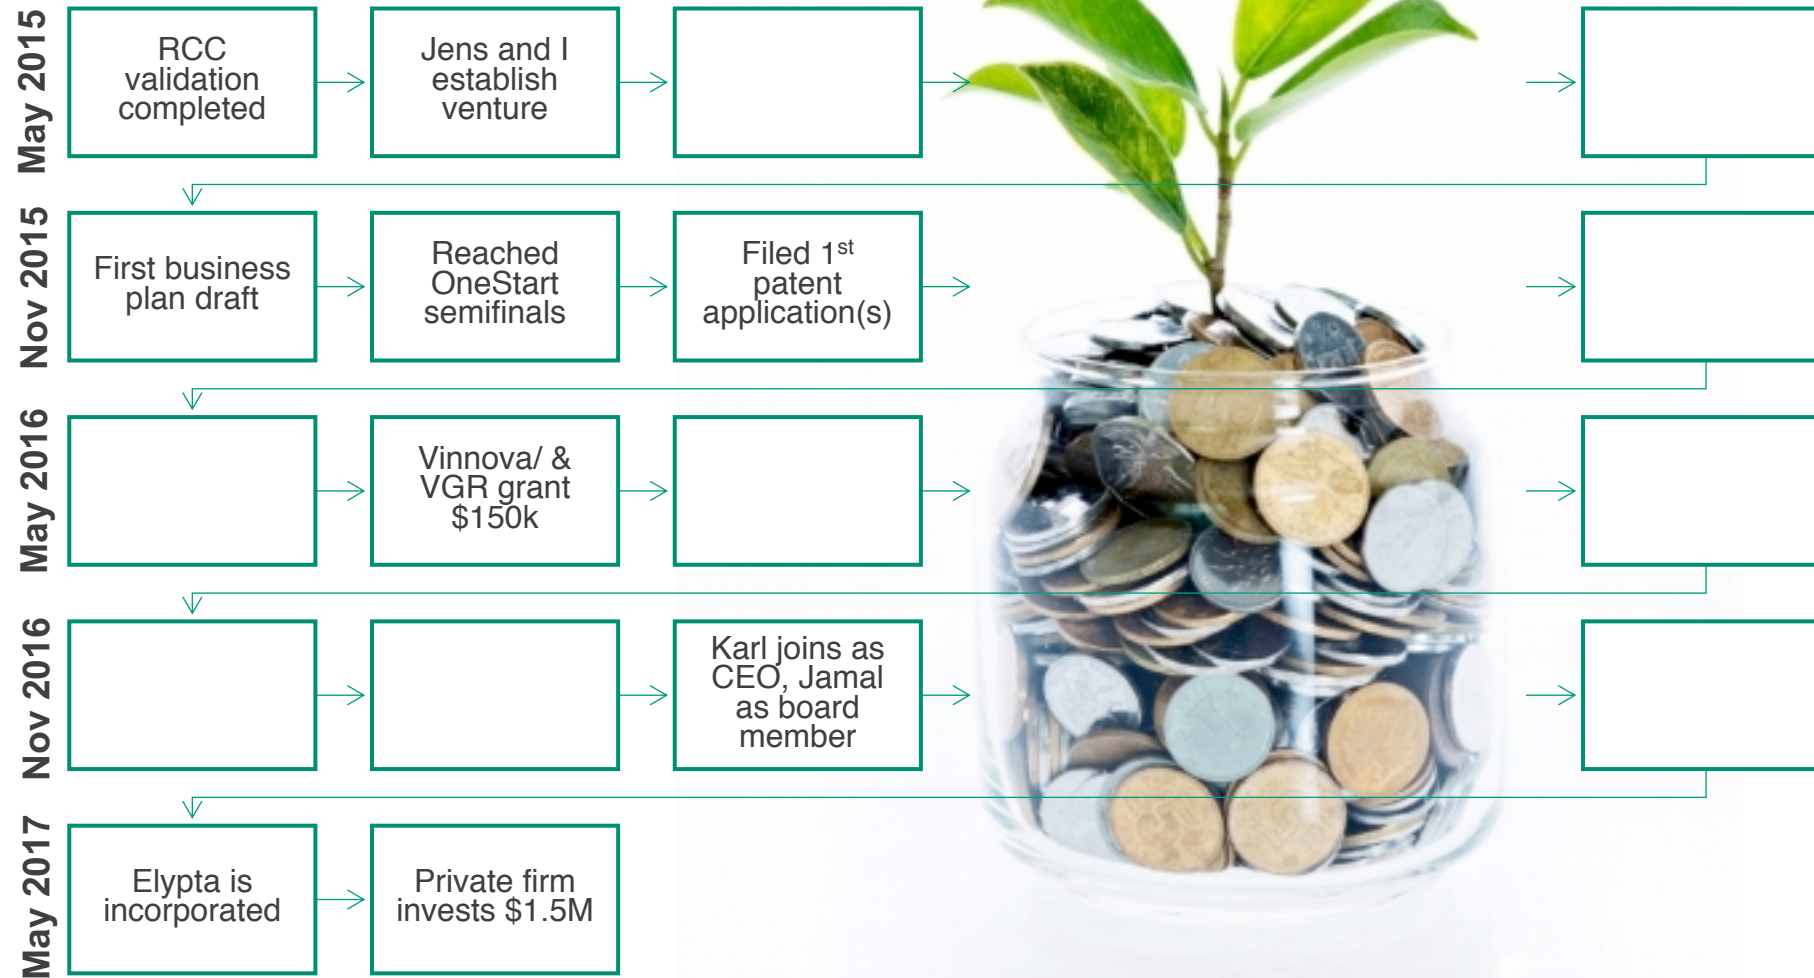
May 2015

RCC validation completed

Jens and I establish venture

Nov 2015

First business plan draft

Reached OneStart semifinals

Filed 1$^{st}$ patent application(s)

May 2016

Vinnova/ & VGR grant $150k

Nov 2016

Karl joins as CEO, Jamal as board member

May 2017

Elypta is incorporated

Private firm invests $1.5M